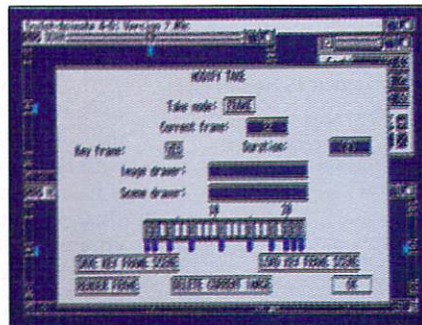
Sculpt-Animate 4-D: Version 2.0

MODIFY TAKE

Take mode: FRAME

Current frame:

Key frame: YES

Duration:

Image drawer:

Scene drawer:

10

20

SAVE KEY FRAME SCENE

LOAD KEY FRAME SCENE

RENDER FRAME

DELETE CURRENT TAKE

OK